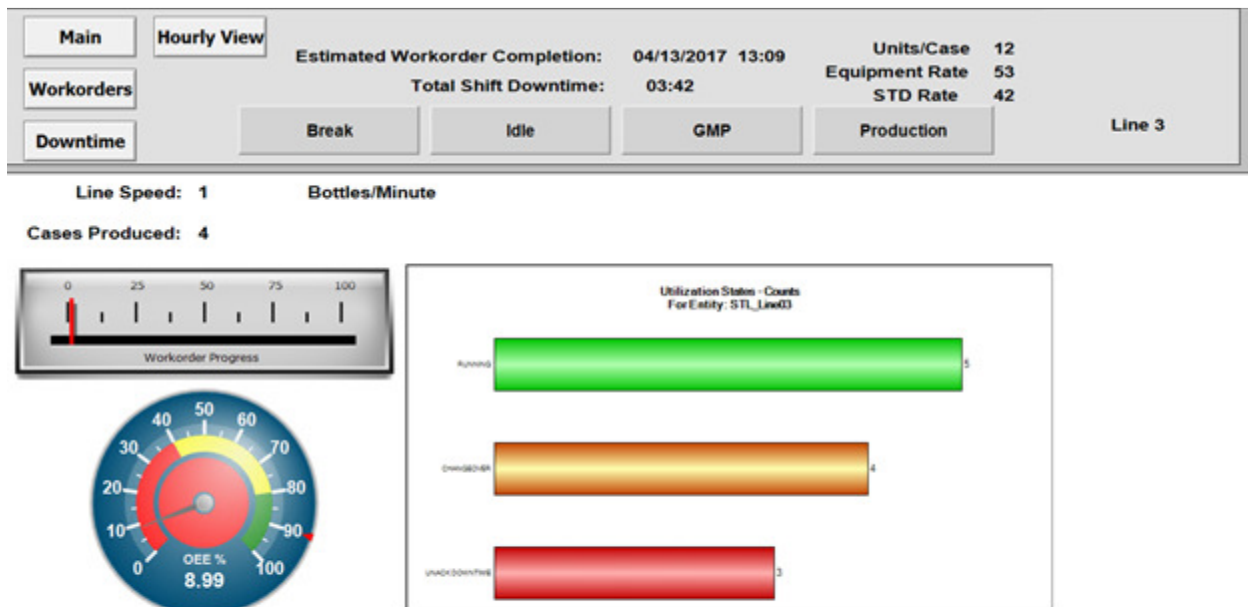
Main

Hourly View

Workorders

Downtime

Estimated Workorder Completion: 04/13/2017 13:09

Total Shift Downtime: 03:42

Units/Case 12
Equipment Rate 53
STD Rate 42

Break

Idle

GMP

Production

Line 3

Line Speed: 1 Bottles/Minute

Cases Produced: 4

0 25 50 75 100

Workorder Progress

0 10 20 30 40 50 60 70 80 90 100

OEE %
8.99

Utilization States - Counts
For Entity: STL_Line03

RUNNING 5

CHANGEOVER 4

UNACKDOWNTIME 3